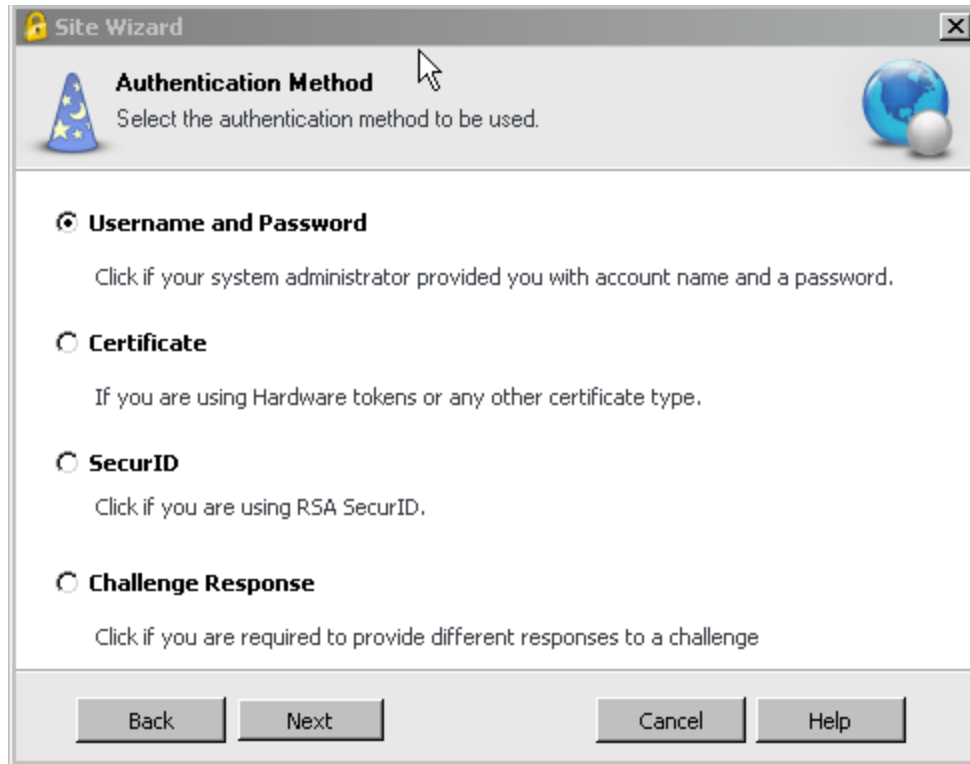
Site Wizard

Authentication Method
Select the authentication method to be used.

Username and Password

Click if your system administrator provided you with account name and a password.

Certificate

If you are using Hardware tokens or any other certificate type.

SecurID

Click if you are using RSA SecurID.

Challenge Response

Click if you are required to provide different responses to a challenge

Back Next Cancel Help